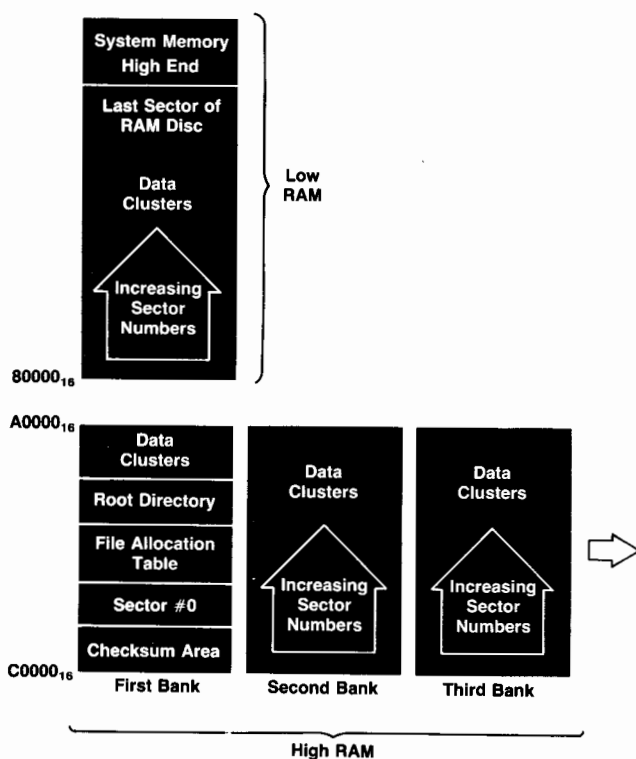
System Memory High End

Last Sector of RAM Disc

Data Clusters

Increasing Sector Numbers

Low RAM

$80000_{16}$

$A0000_{16}$

Data Clusters

Root Directory

File Allocation Table

Sector #0

Checksum Area

$C0000_{16}$

First Bank

Data Clusters

Increasing Sector Numbers

Second Bank

Data Clusters

Increasing Sector Numbers

Third Bank

High RAM